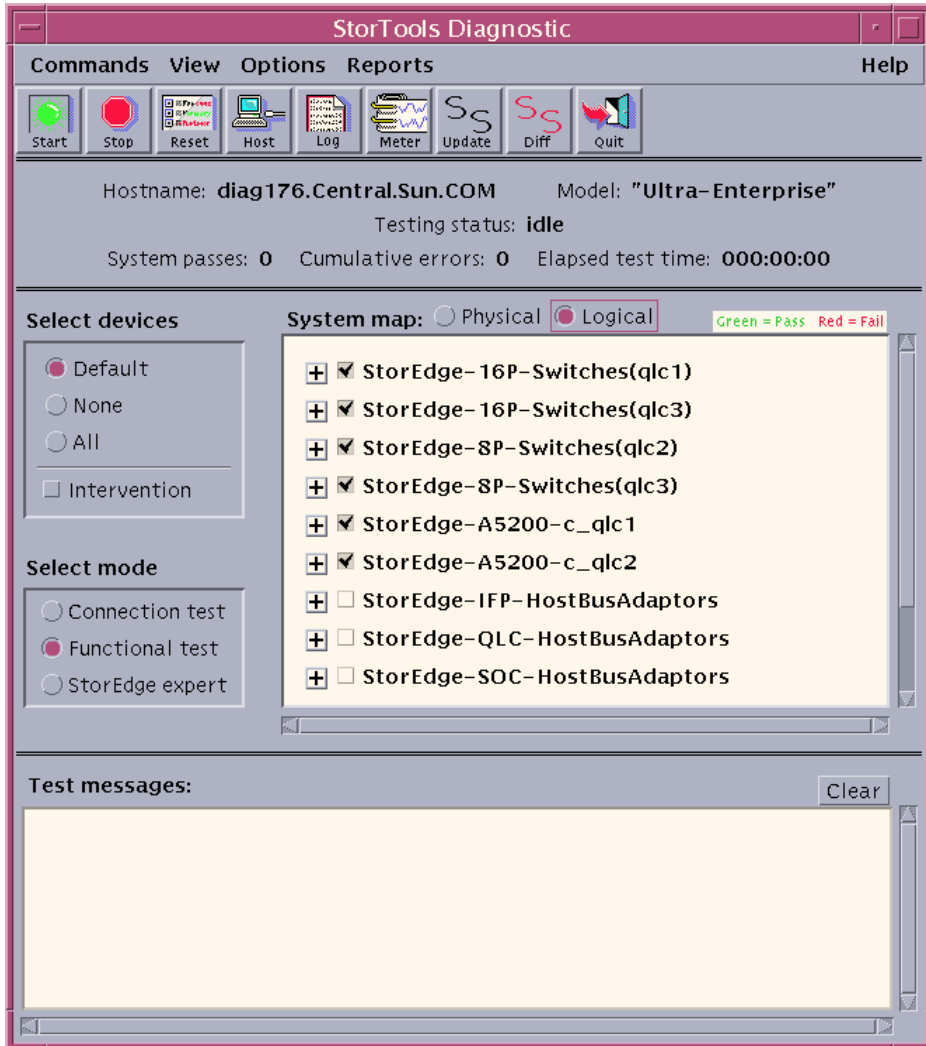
StorTools Diagnostic

Commands View Options Reports Help

Start Stop Reset Host Log Meter Update Diff Quit

Hostname: diag176.Central.Sun.COM Model: "Ultra-Enterprise"

Testing status: idle

System passes: 0 Cumulative errors: 0 Elapsed test time: 000:00:00

Select devices

Default

None

All

Intervention

Select mode

Connection test

Functional test

StorEdge expert

System map: Physical Logical

Green = Pass Red = Fail

StorEdge-16P-Switches(qlc1)

StorEdge-16P-Switches(qlc3)

StorEdge-8P-Switches(qlc2)

StorEdge-8P-Switches(qlc3)

StorEdge-A5200-c_qlc1

StorEdge-A5200-c_qlc2

StorEdge-IFP-HostBusAdaptors

StorEdge-QLC-HostBusAdaptors

StorEdge-SOC-HostBusAdaptors

Test messages:

Clear